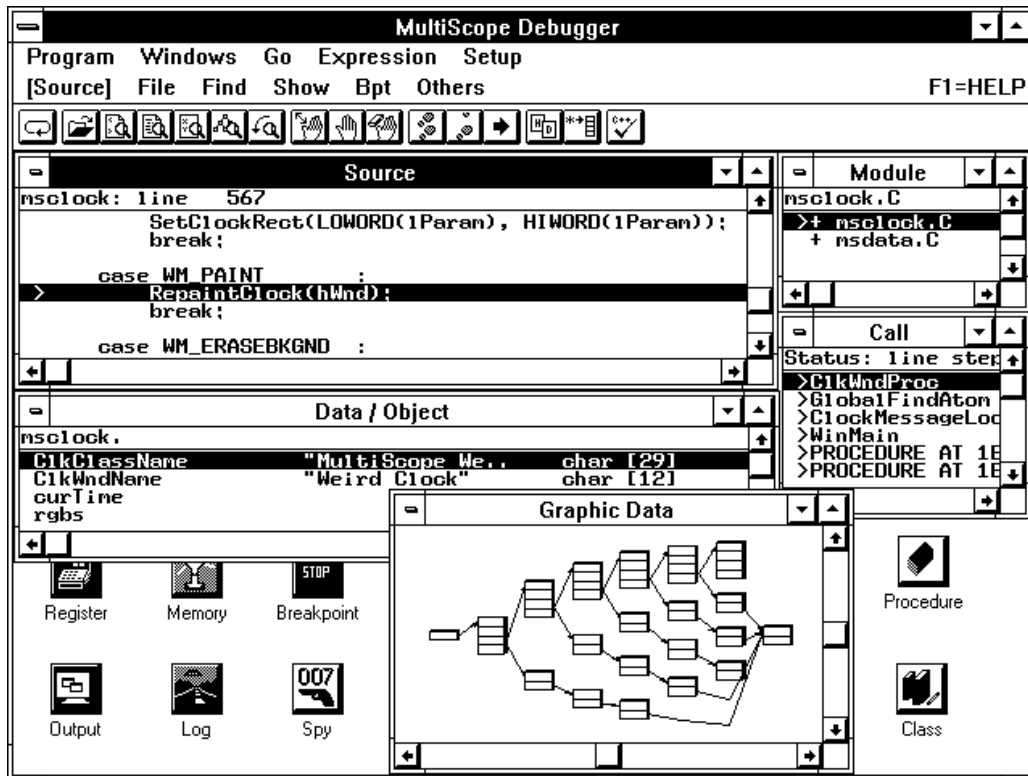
MultiScope Debugger

Program Windows Go Expression Setup

[Source] File Find Show Bpt Others F1=HELP

Source

msclock: line 567

SetClockRect(LOWORD(lParam), HIWORD(lParam));
break;

case WM_PAINT :
> RepaintClock(hWnd);
break;

case WM_ERASEBKGND :

Module

msclock.C
>+ msclock.C
+ msdata.C

Call

Status: line step
>ClkWndProc
>GlobalFindAtom
>ClockMessageLoop
>WinMain
>PROCEDURE AT 1E
>PROCEDURE AT 1E

Data / Object

msclock.

| ClkClassName | "MultiScope We.. | char [29] |
|---|---|---|
| ClkWndName | "Weird Clock" | char [12] |
| curTime | | |
| rgbs | | |

Graphic Data

STOP

Register

Memory

Breakpoint

007

Output

Log

Spy

Procedure

Class